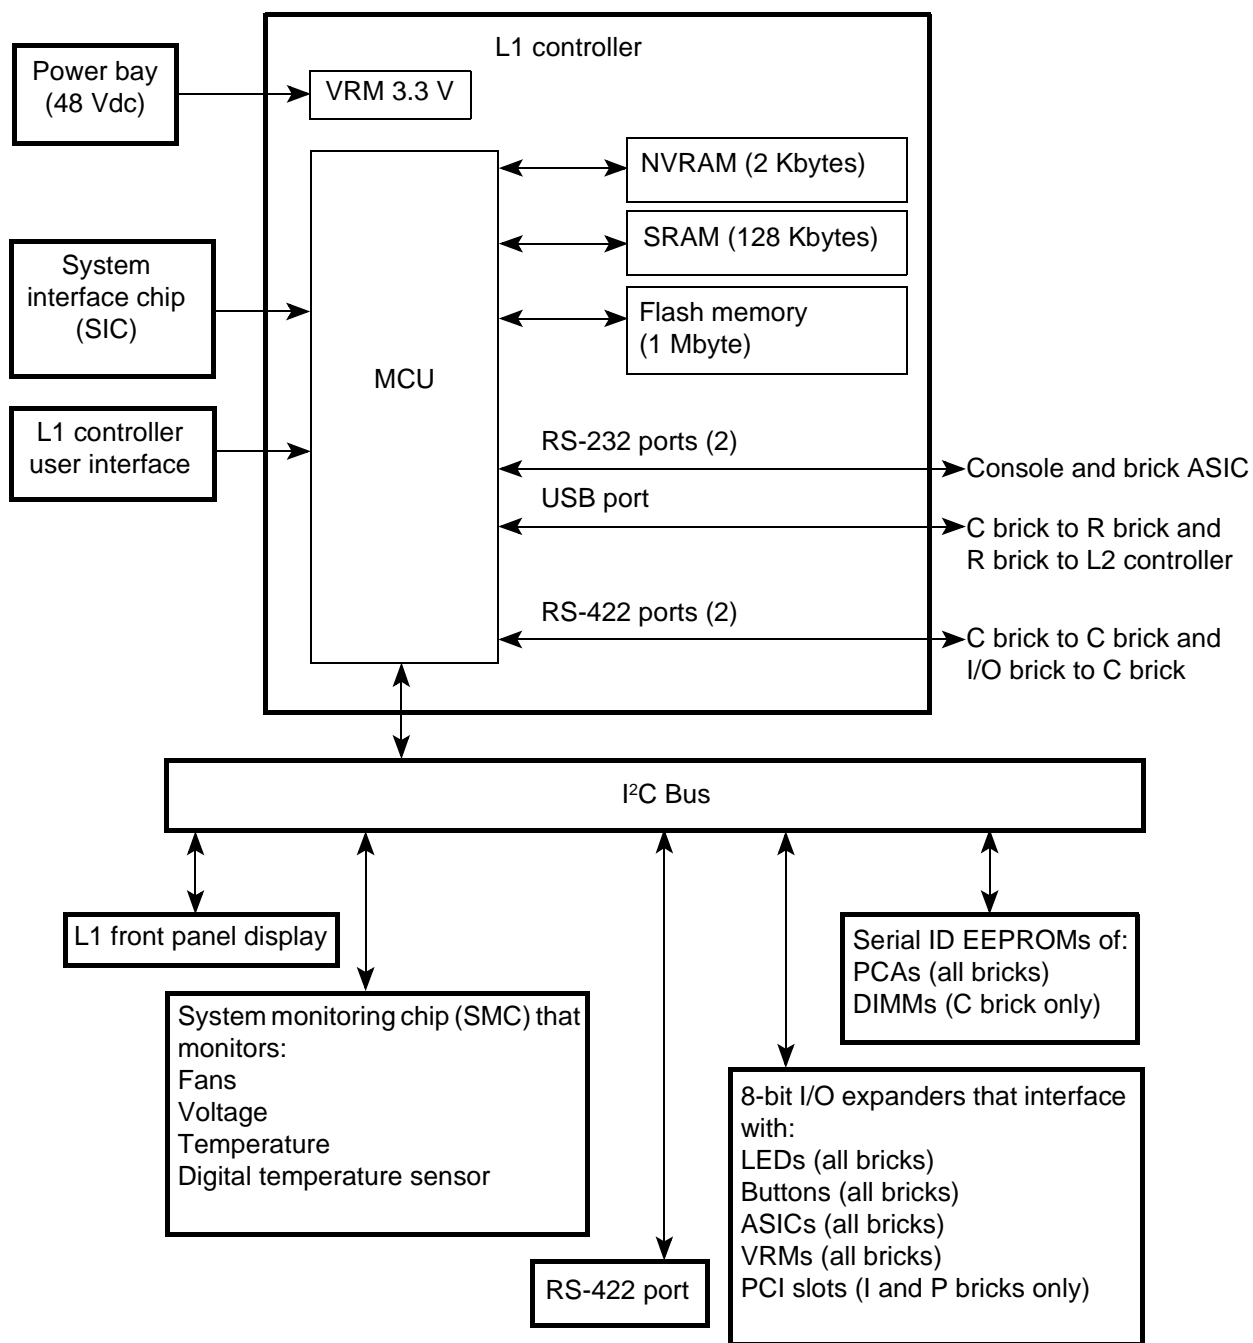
L1 controller

Power bay (48 Vdc)

VRM 3.3 V

NVRAM (2 Kbytes)

SRAM (128 Kbytes)

System interface chip (SIC)

Flash memory (1 Mbyte)

MCU

L1 controller user interface

RS-232 ports (2)

Console and brick ASIC

USB port

C brick to R brick and R brick to L2 controller

RS-422 ports (2)

C brick to C brick and I/O brick to C brick

I$^2$C Bus

L1 front panel display

Serial ID EEPROMs of:
PCAs (all bricks)
DIMMs (C brick only)

System monitoring chip (SMC) that monitors:
Fans
Voltage
Temperature
Digital temperature sensor

8-bit I/O expanders that interface with:
LEDs (all bricks)
Buttons (all bricks)
ASICs (all bricks)
VRMs (all bricks)
PCI slots (I and P bricks only)

RS-422 port